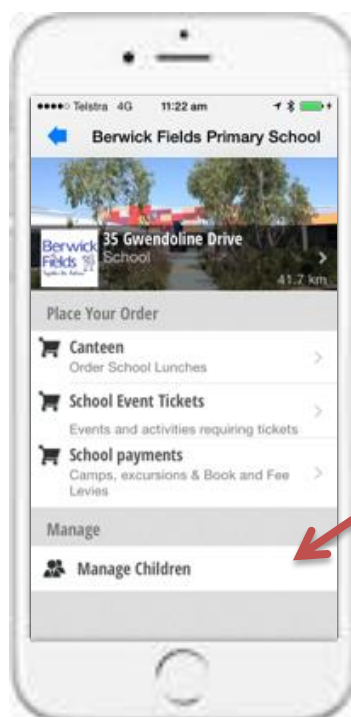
●●●●○ Telstra 4G 11:22 am

Berwick Fields Primary School

Berwick Fields

35 Gwendoline Drive
School
41.7 km

Place Your Order

Canteen
Order School Lunches

School Event Tickets
Events and activities requiring tickets

School payments
Camps, excursions & Book and Fee Levies

Manage

Manage Children